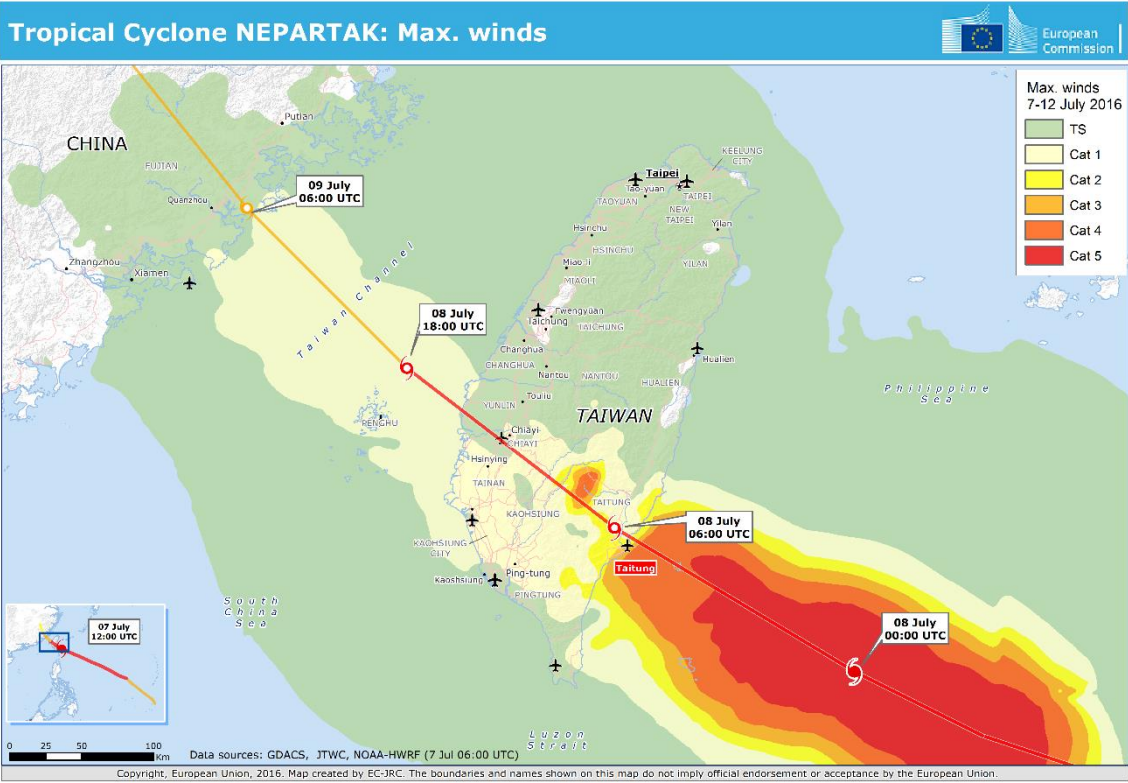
Tropical Cyclone NEPARTAK: Max. winds

European Commission

Max. winds
7-12 July 2016

TS
Cat 1
Cat 2
Cat 3
Cat 4
Cat 5

CHINA
Putian
FUJIAN
Quanzhou
Zhangzhou
Xiamen

09 July
06:00 UTC

Taiwan Channel

08 July
18:00 UTC

KEELUNG CITY
Taipei
Tao-yuan
TAIPEI
TAOYUAN
NEW TAIPEI
Yilan
Hsinchu
HSINCHU
YILAN
Miaoli
MIAOLI
Fengyuan
Taichung
TAICHUNG
Changhua
CHANGHUA
Hualien
Nantou
NANTOU
HUALIEN
Touliu
YUNLIN
TAIWAN
PENGHU
Chiayi
CHIAYI
Hsinying
TAINAN
TAITUNG
KAOHSIUNG
KAOHSIUNG CITY
Kaohsiung
Ping-tung
PINGTUNG
Taitung

08 July
06:00 UTC

Philippine Sea

08 July
00:00 UTC

South China Sea

07 July
12:00 UTC

Luzon Strait

0 25 50 100 Km

Data sources: GDACS, JTWC, NOAA-HWRF (7 Jul 06:00 UTC)

Copyright, European Union, 2016. Map created by EC-JRC. The boundaries and names shown on this map do not imply official endorsement or acceptance by the European Union.